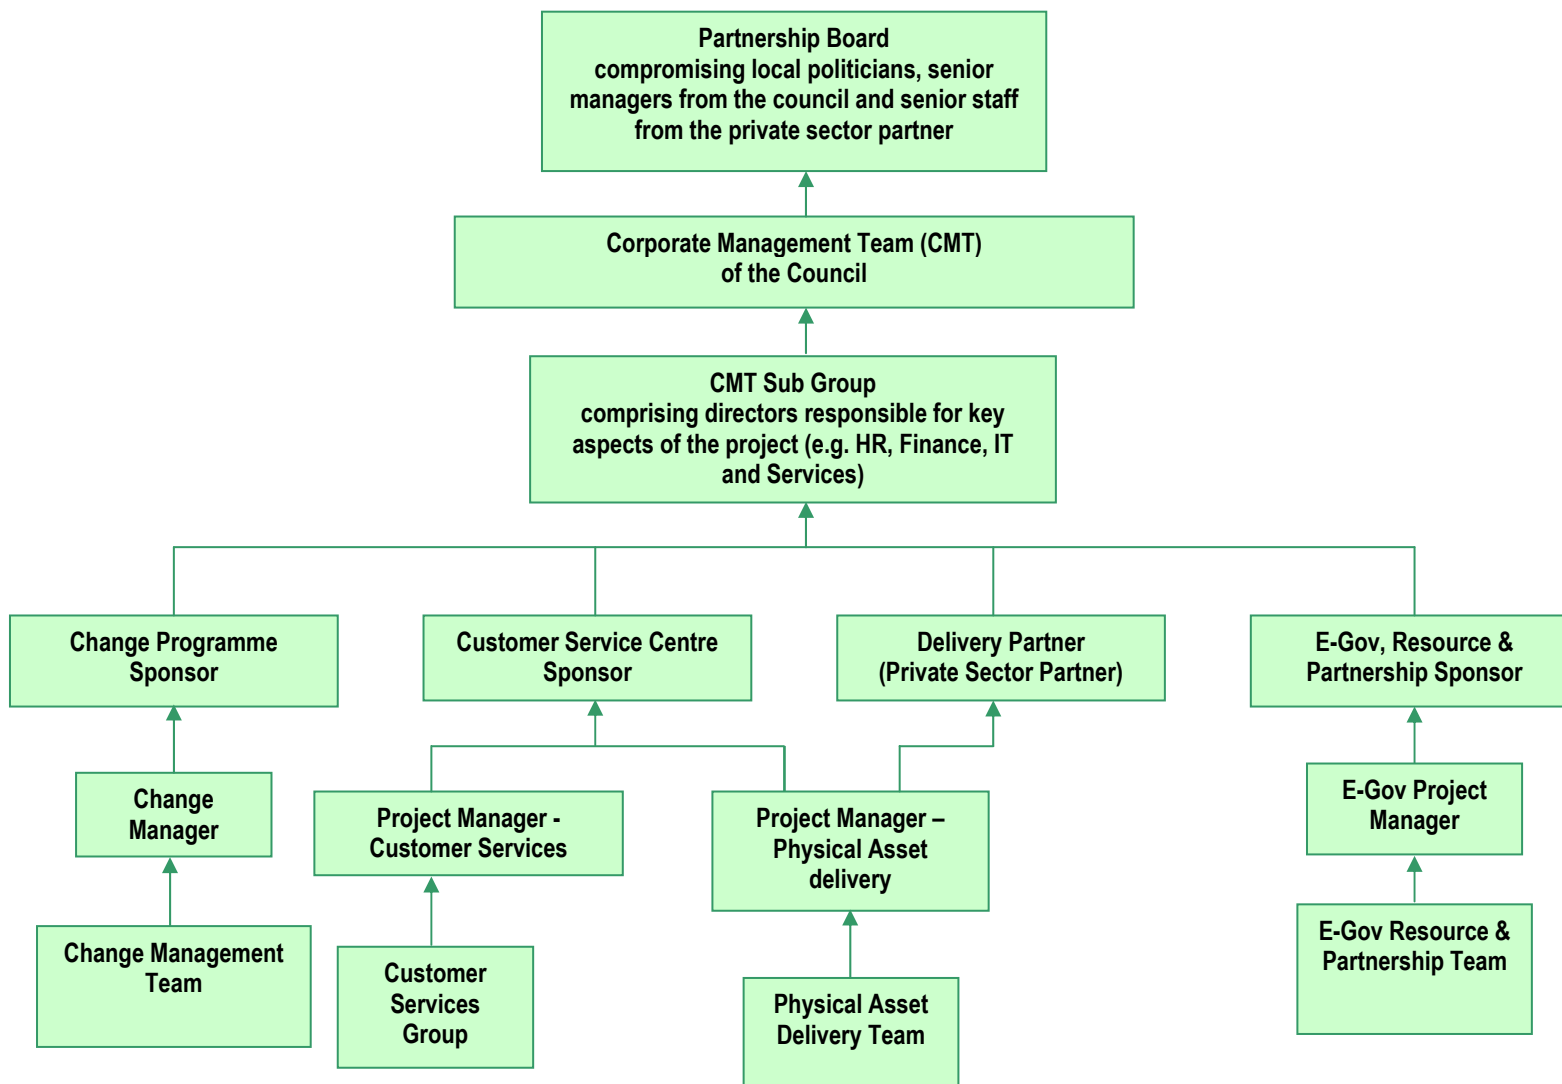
Partnership Board
compromising local politicians, senior managers from the council and senior staff from the private sector partner

Corporate Management Team (CMT)
of the Council

CMT Sub Group
comprising directors responsible for key aspects of the project (e.g. HR, Finance, IT and Services)

Change Programme Sponsor

Customer Service Centre Sponsor

Delivery Partner
(Private Sector Partner)

E-Gov, Resource & Partnership Sponsor

Change Manager

Change Management Team

Project Manager - Customer Services

Customer Services Group

Project Manager – Physical Asset delivery

Physical Asset Delivery Team

E-Gov Project Manager

E-Gov Resource & Partnership Team